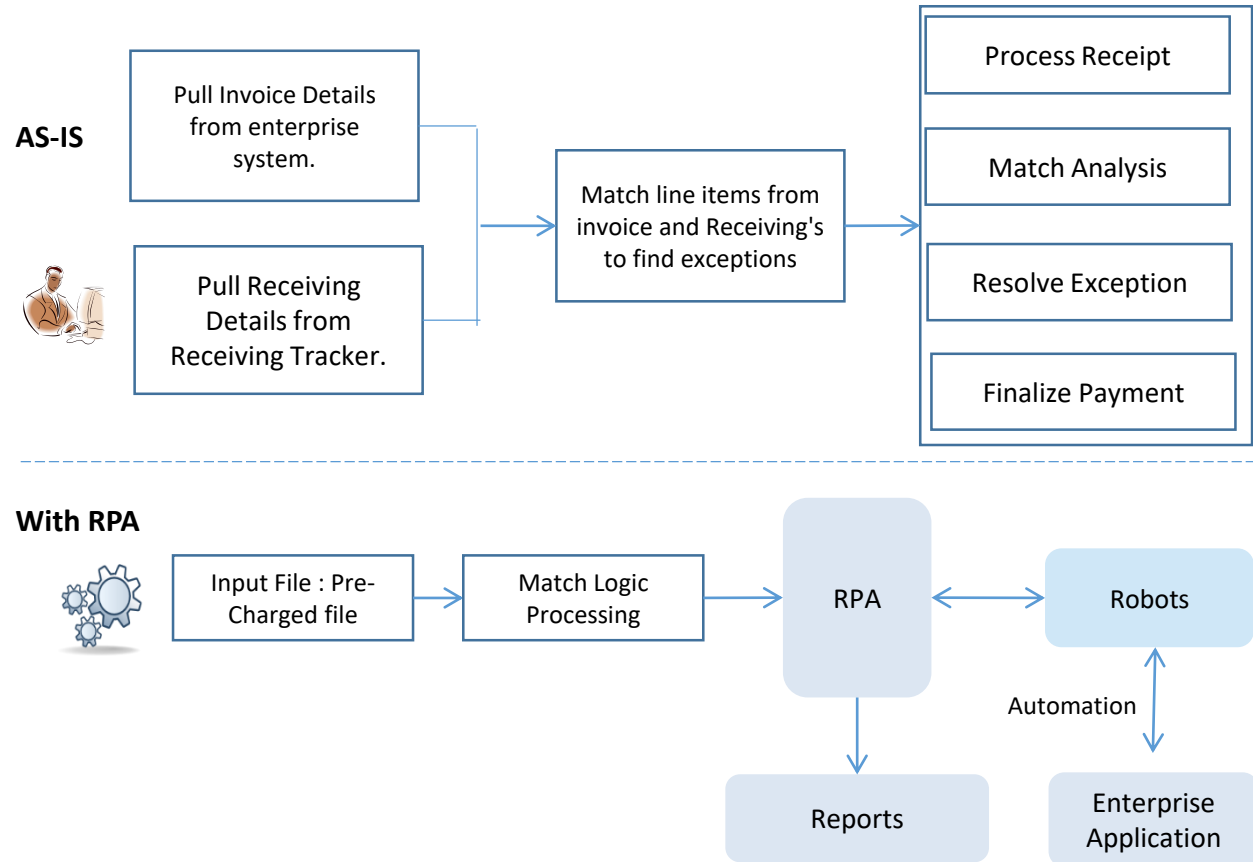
AS-IS

Pull Invoice Details from enterprise system.

Pull Receiving Details from Receiving Tracker.

Match line items from invoice and Receiving's to find exceptions

Process Receipt

Match Analysis

Resolve Exception

Finalize Payment

With RPA

Input File : Pre-Charged file

Match Logic Processing

RPA

Robots

Automation

Reports

Enterprise Application